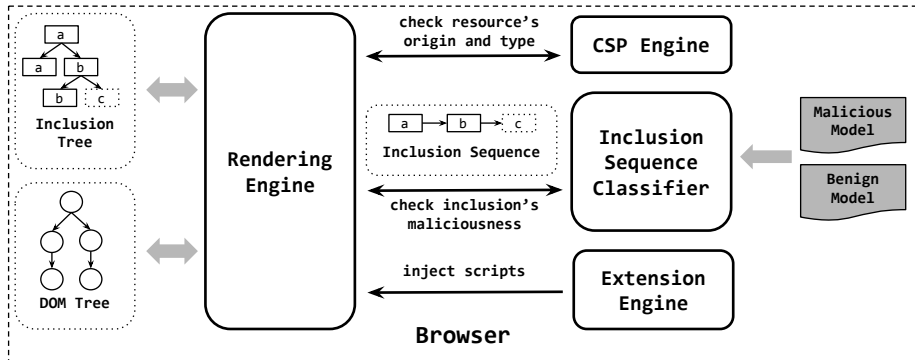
a
a
b
b
c
Inclusion Tree

DOM Tree

Rendering Engine

check resource's origin and type

CSP Engine

a
b
c
Inclusion Sequence

check inclusion's maliciousness

Inclusion Sequence Classifier

Malicious Model

Benign Model

inject scripts

Extension Engine

Browser